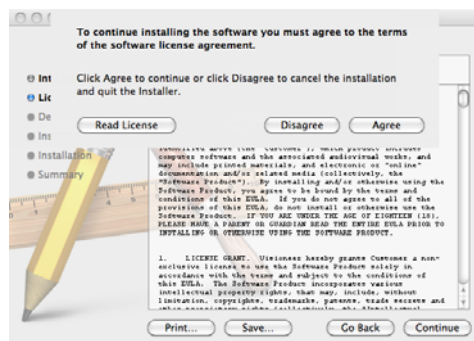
To continue installing the software you must agree to the terms of the software license agreement.

Click Agree to continue or click Disagree to cancel the installation and quit the Installer.

Read License

Disagree

Agree

Int

Lic

De

Ins

Installation

Summary

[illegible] above (the "Customer"), which product includes computer software and the associated audiovisual works, and may include printed materials, and electronic or "online" documentation and/or related media (collectively, the "Software Product"). By installing and/or otherwise using the Software Product, you agree to be bound by the terms and conditions of this EULA. If you do not agree to all of the provisions of this EULA, do not install or otherwise use the Software Product. IF YOU ARE UNDER THE AGE OF EIGHTEEN (18), PLEASE HAVE A PARENT OR GUARDIAN READ THE ENTIRE EULA PRIOR TO INSTALLING OR OTHERWISE USING THE SOFTWARE PRODUCT.

1. LICENSE GRANT. Visioneer hereby grants Customer a non-exclusive license to use the Software Product solely in accordance with the terms and subject to the conditions of this EULA. The Software Product incorporates various intellectual property rights, that may, include, without limitation, copyrights, trademarks, patents, trade secrets and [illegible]

Print...

Save...

Go Back

Continue